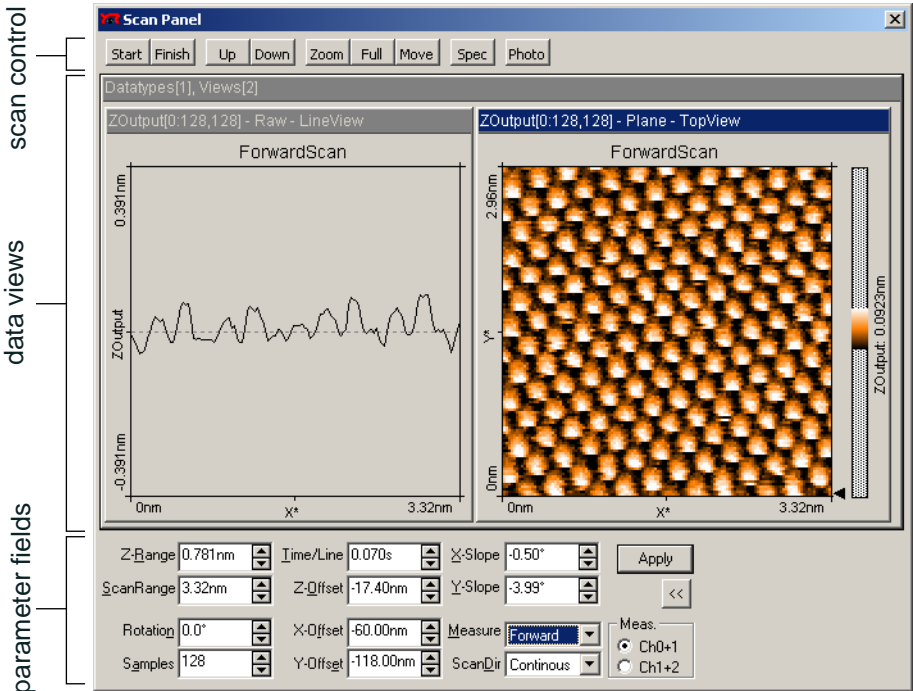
scan control

data views

parameter fields

Scan Panel

Start Finish Up Down Zoom Full Move Spec Photo

Datatypes[1], Views[2]

ZOutput[0:128,128] - Raw - LineView

ForwardScan

0.391nm

ZOutput

-0.391nm

0nm X* 3.32nm

ZOutput[0:128,128] - Plane - TopView

ForwardScan

2.96nm

Y*

0nm

0nm X* 3.32nm

ZOutput: 0.0923nm

Z-Range 0.781nm

ScanRange 3.32nm

Rotation 0.0°

Samples 128

Time/Line 0.070s

Z-Offset -17.40nm

X-Offset -60.00nm

Y-Offset -118.00nm

X-Slope -0.50°

Y-Slope -3.99°

Measure Forward

ScanDir Continous

Apply

<<

Meas.

Ch0+1

Ch1+2